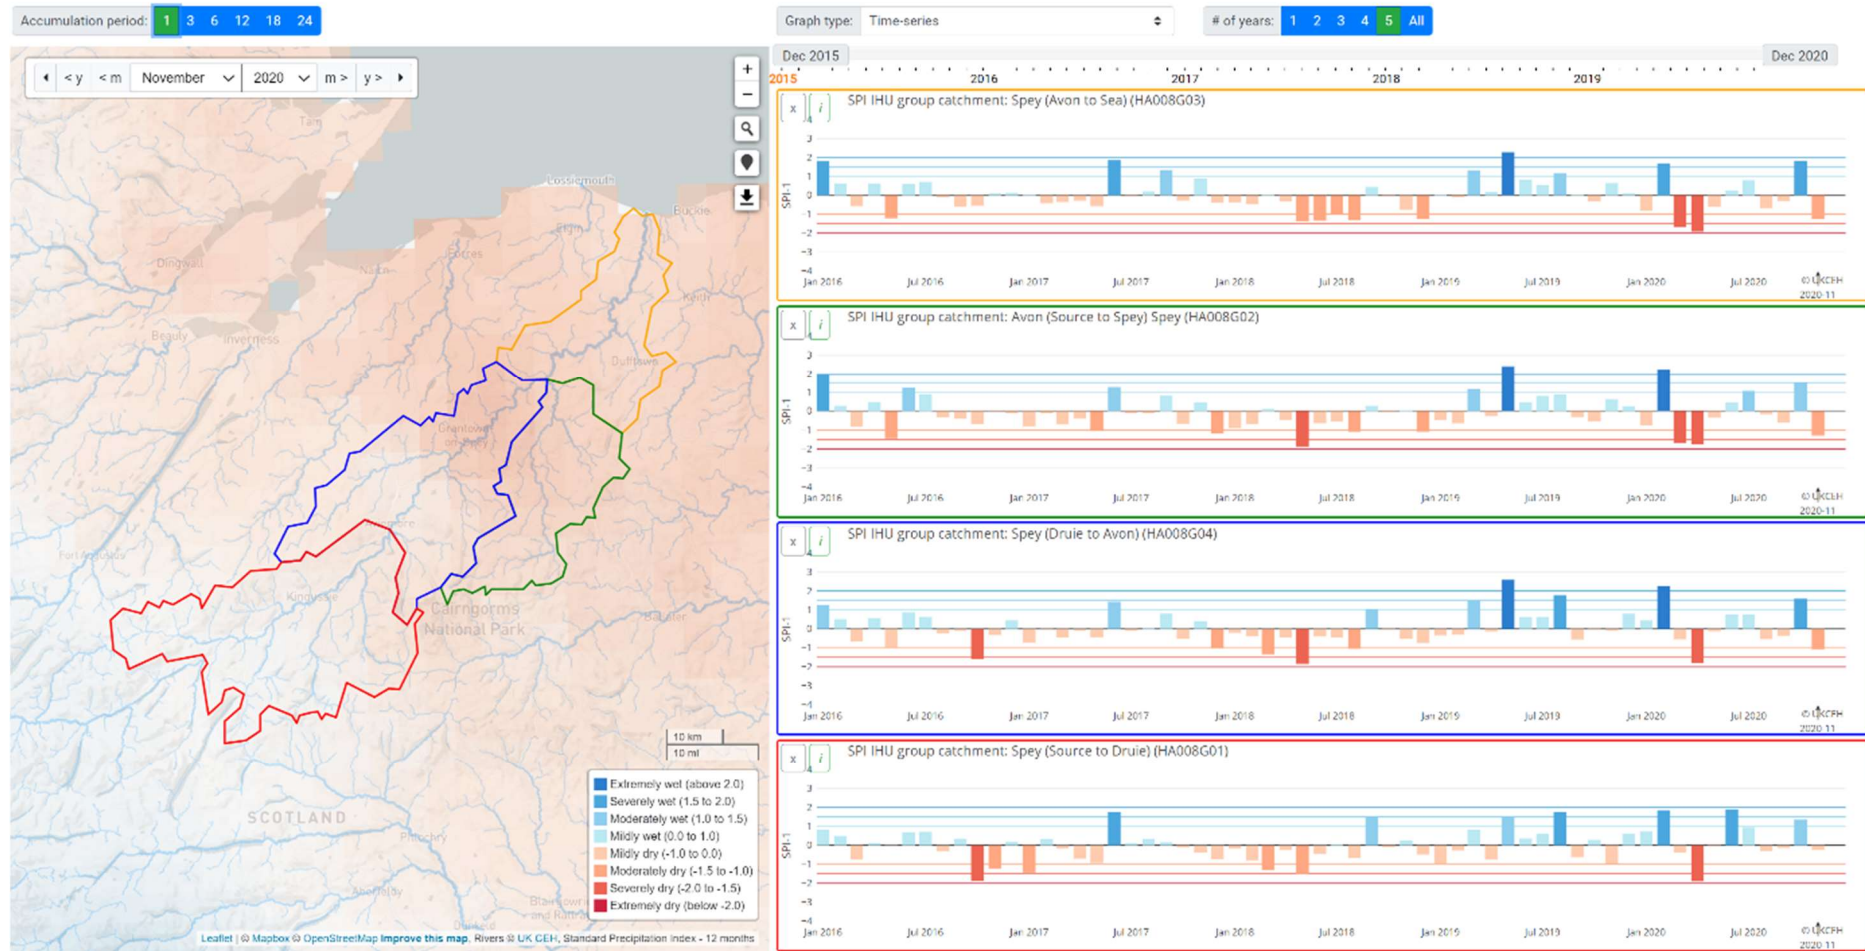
Accumulation period: 1 3 6 12 18 24

Graph type: Time-series

# of years: 1 2 3 4 5 All

< y < m November 2020 m > y >

+ −

Dec 2015 Dec 2020

2015 2016 2017 2018 2019

Tain
Lossiemouth
Buckie
Elgin
Dingwall
Forres
Nairn
Keith
Beauly
Inverness
Dufftown
Grantown-on-Spey
Aviemore
Fort Augustus
Kingussie
Cairngorms National Park
Ballater
SCOTLAND
Pitlochry
Aberfeldy
Blairgowrie and Rattray
Dundee

10 km
10 mi

Extremely wet (above 2.0)
Severely wet (1.5 to 2.0)
Moderately wet (1.0 to 1.5)
Mildly wet (0.0 to 1.0)
Mildly dry (-1.0 to 0.0)
Moderately dry (-1.5 to -1.0)
Severely dry (-2.0 to -1.5)
Extremely dry (below -2.0)

Leaflet | © Mapbox © OpenStreetMap Improve this map, Rivers © UK CEH, Standard Precipitation Index - 12 months

x i SPI IHU group catchment: Spey (Avon to Sea) (HA008G03)
SPI-1
3 2 1 0 -1 -2 -3 -4
Jan 2016 Jul 2016 Jan 2017 Jul 2017 Jan 2018 Jul 2018 Jan 2019 Jul 2019 Jan 2020 Jul 2020
© UKCEH 2020-11

x i SPI IHU group catchment: Avon (Source to Spey) Spey (HA008G02)
SPI-1
3 2 1 0 -1 -2 -3 -4
Jan 2016 Jul 2016 Jan 2017 Jul 2017 Jan 2018 Jul 2018 Jan 2019 Jul 2019 Jan 2020 Jul 2020
© UKCEH 2020-11

x i SPI IHU group catchment: Spey (Druie to Avon) (HA008G04)
SPI-1
3 2 1 0 -1 -2 -3 -4
Jan 2016 Jul 2016 Jan 2017 Jul 2017 Jan 2018 Jul 2018 Jan 2019 Jul 2019 Jan 2020 Jul 2020
© UKCEH 2020-11

x i SPI IHU group catchment: Spey (Source to Druie) (HA008G01)
SPI-1
3 2 1 0 -1 -2 -3 -4
Jan 2016 Jul 2016 Jan 2017 Jul 2017 Jan 2018 Jul 2018 Jan 2019 Jul 2019 Jan 2020 Jul 2020
© UKCEH 2020-11